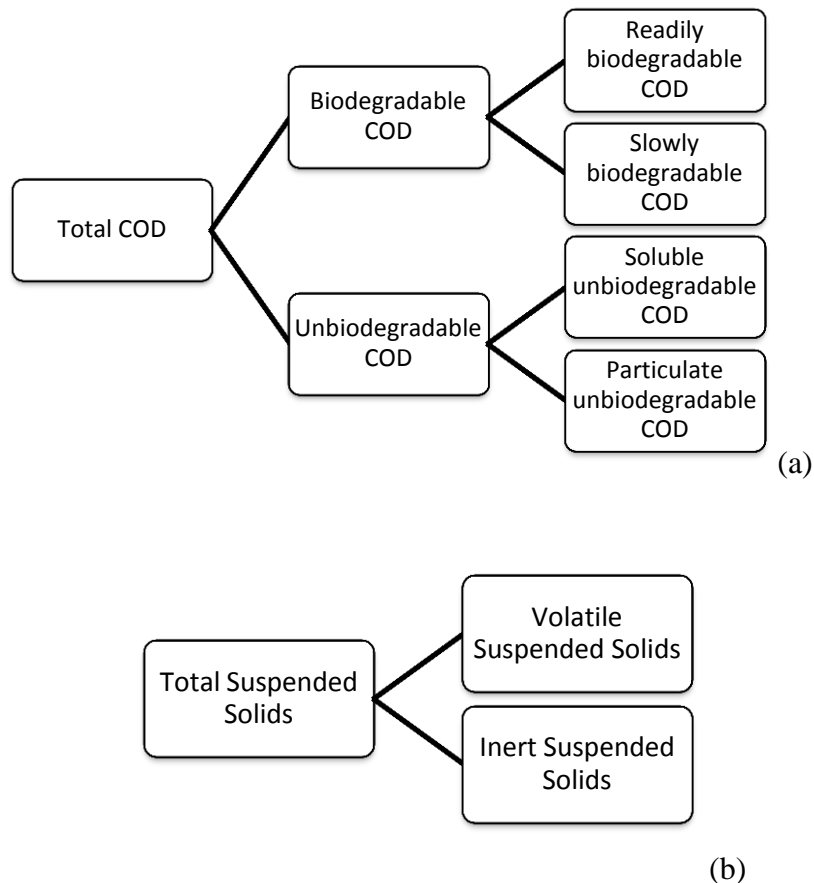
Total COD

Biodegradable COD

Readily biodegradable COD

Slowly biodegradable COD

Unbiodegradable COD

Soluble unbiodegradable COD

Particulate unbiodegradable COD

(a)

Total Suspended Solids

Volatile Suspended Solids

Inert Suspended Solids

(b)